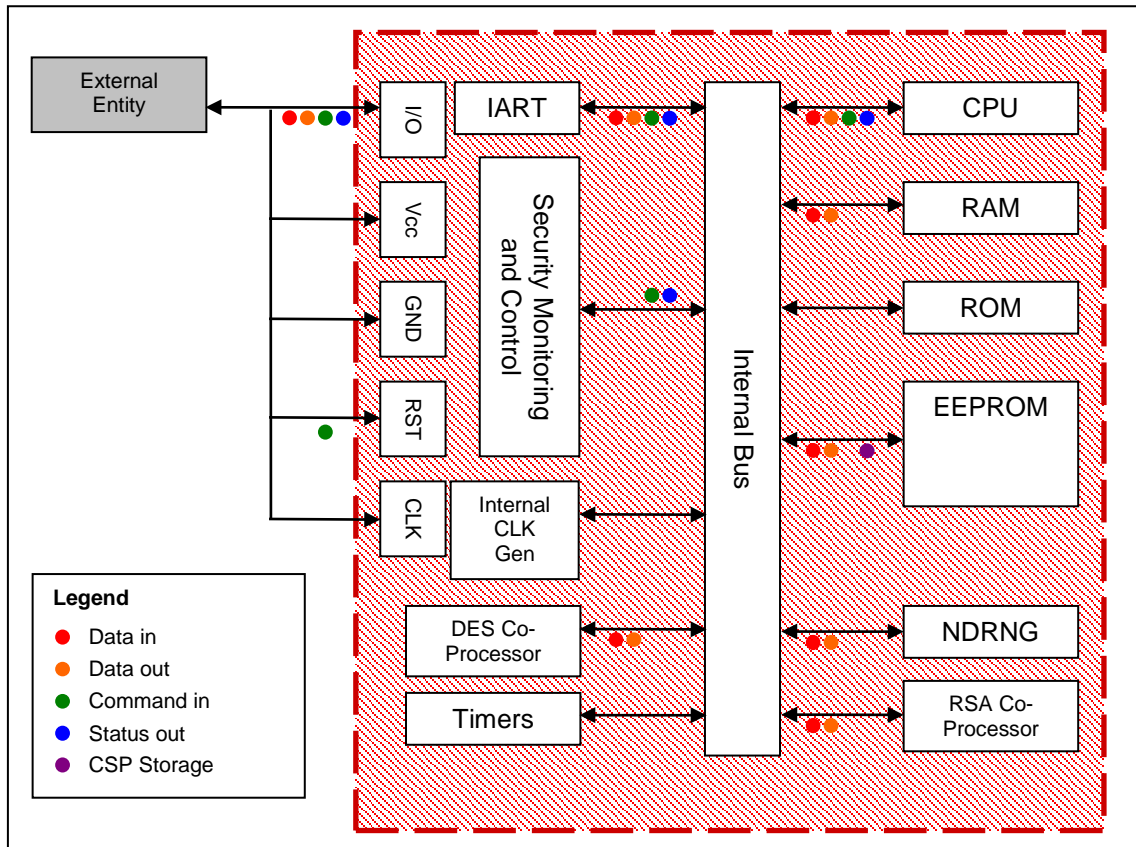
External Entity

I/O

Vcc

GND

RST

CLK

IART

Security Monitoring and Control

Internal CLK Gen

DES Co-Processor

Timers

Internal Bus

CPU

RAM

ROM

EEPROM

NDRNG

RSA Co-Processor

Legend
Data in
Data out
Command in
Status out
CSP Storage